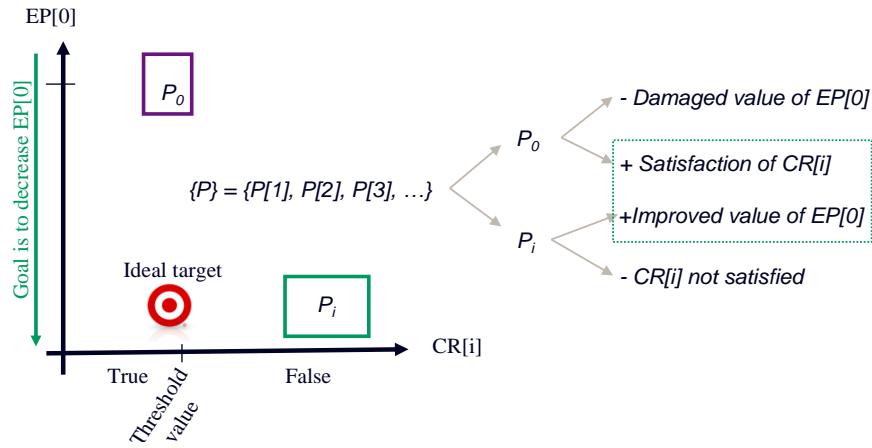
EP[0]

Goal is to decrease EP[0]

$P_0$

Ideal target

$P_i$

CR[i]

True

Threshold value

False

{P} = {P[1], P[2], P[3], …}

$P_0$

$P_i$

- Damaged value of EP[0]

+ Satisfaction of CR[i]

+Improved value of EP[0]

- CR[i] not satisfied